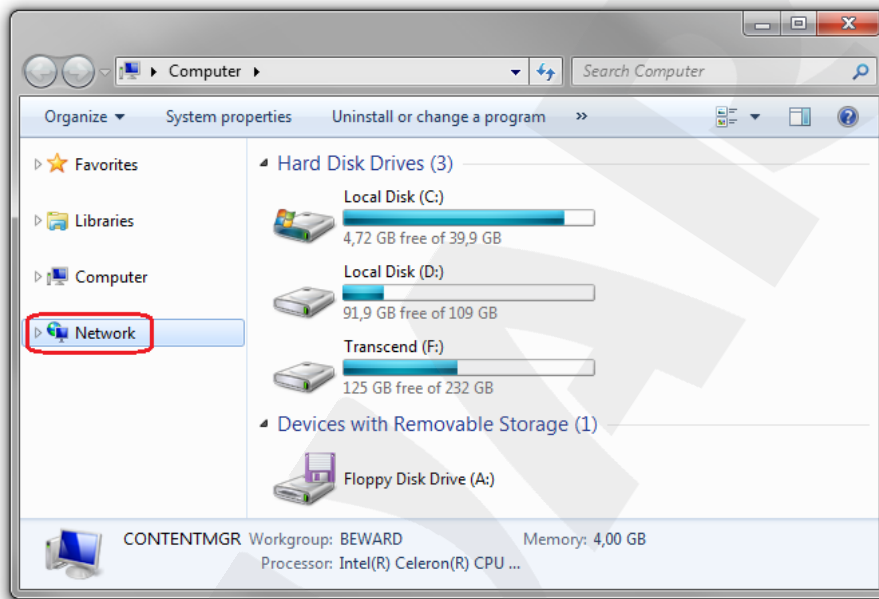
Computer

Search Computer

Organize ▾ System properties Uninstall or change a program »

Favorites

Libraries

Computer

Network

Hard Disk Drives (3)

Local Disk (C:)

4,72 GB free of 39,9 GB

Local Disk (D:)

91,9 GB free of 109 GB

Transcend (F:)

125 GB free of 232 GB

Devices with Removable Storage (1)

Floppy Disk Drive (A:)

CONTENTMGR Workgroup: BEWARD Memory: 4,00 GB

Processor: Intel(R) Celeron(R) CPU ...